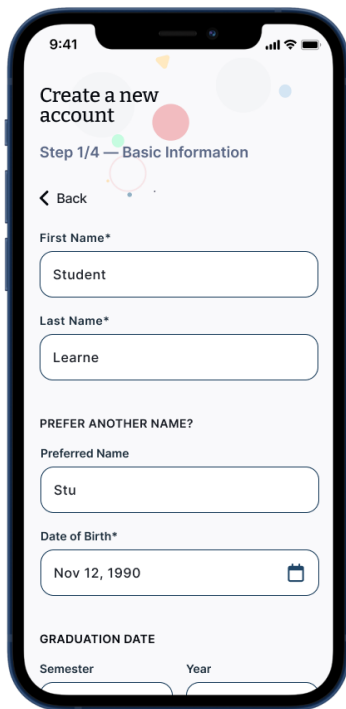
9:41

Create a new account

Step 1/4 — Basic Information

Back

First Name*

Student

Last Name*

Learne

PREFER ANOTHER NAME?

Preferred Name

Stu

Date of Birth*

Nov 12, 1990

GRADUATION DATE

Semester

Year